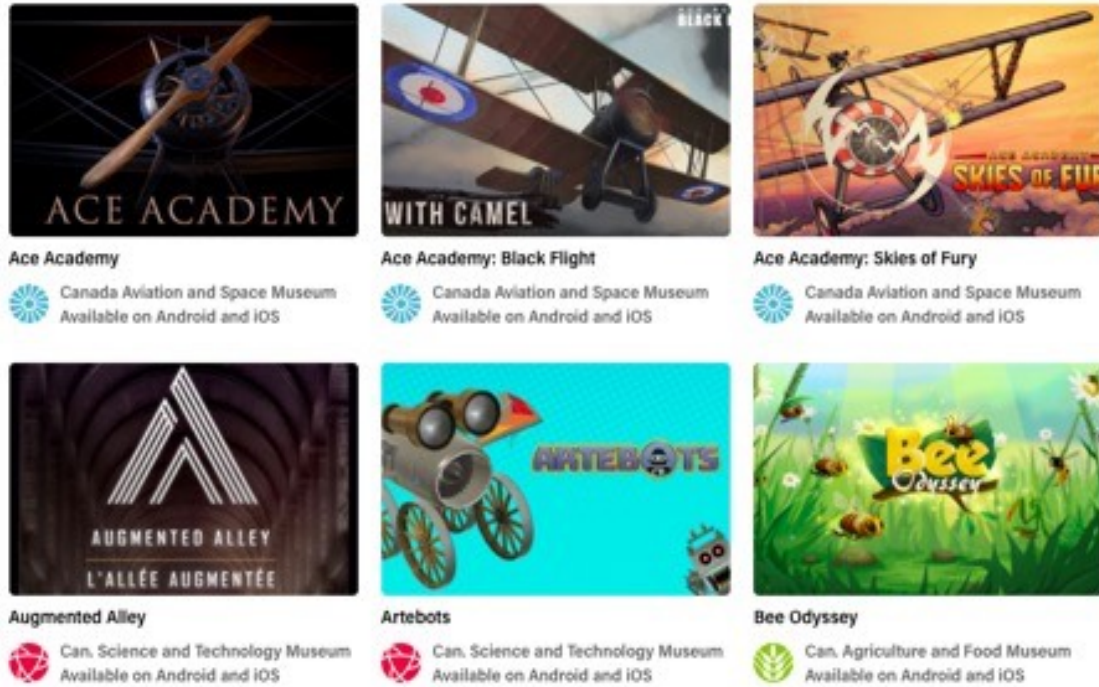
ACE ACADEMY

Ace Academy

Canada Aviation and Space Museum
Available on Android and iOS

BLACK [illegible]

WITH CAMEL

Ace Academy: Black Flight

Canada Aviation and Space Museum
Available on Android and iOS

ACE ACADEMY
SKIES OF FUR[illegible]

Ace Academy: Skies of Fury

Canada Aviation and Space Museum
Available on Android and iOS

AUGMENTED ALLEY
L'ALLÉE AUGMENTÉE

Augmented Alley

Can. Science and Technology Museum
Available on Android and iOS

ARTEBOTS

Artebots

Can. Science and Technology Museum
Available on Android and iOS

Bee Odyssey

Bee Odyssey

Can. Agriculture and Food Museum
Available on Android and iOS